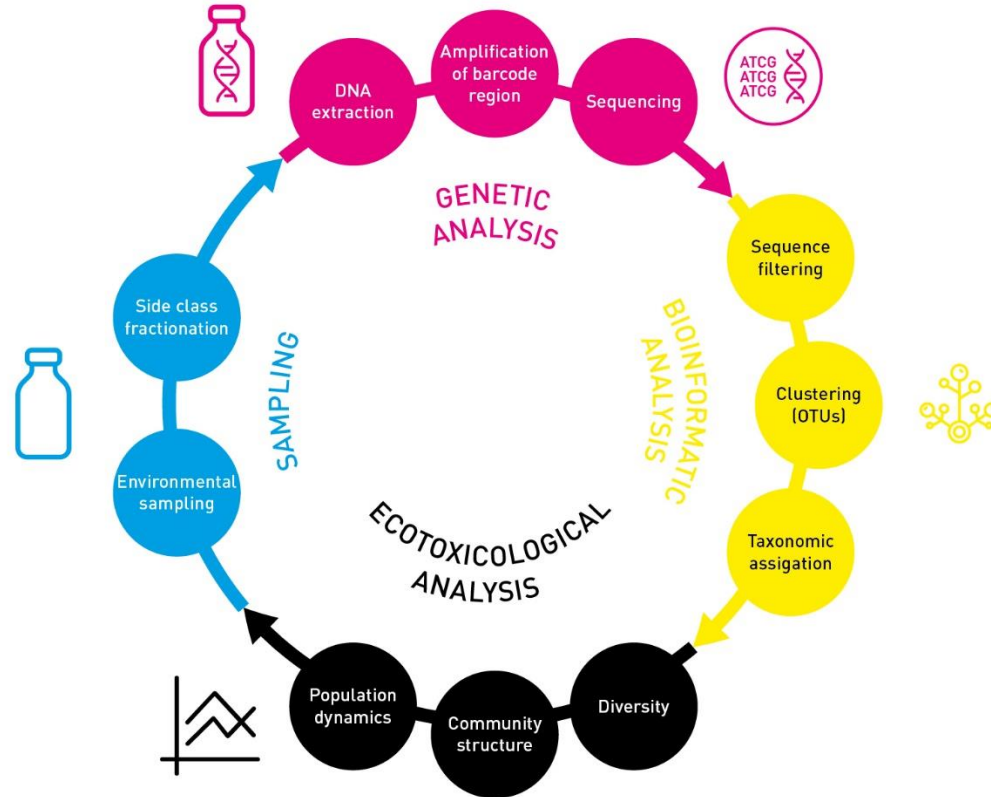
DNA extraction

Amplification of barcode region

Sequencing

ATCG
ATCG
ATCG

GENETIC ANALYSIS

Sequence filtering

BIOINFORMATIC ANALYSIS

Clustering (OTUs)

Taxonomic assigation

Diversity

Community structure

Population dynamics

ECOTOXICOLOGICAL ANALYSIS

Environmental sampling

SAMPLING

Side class fractionation